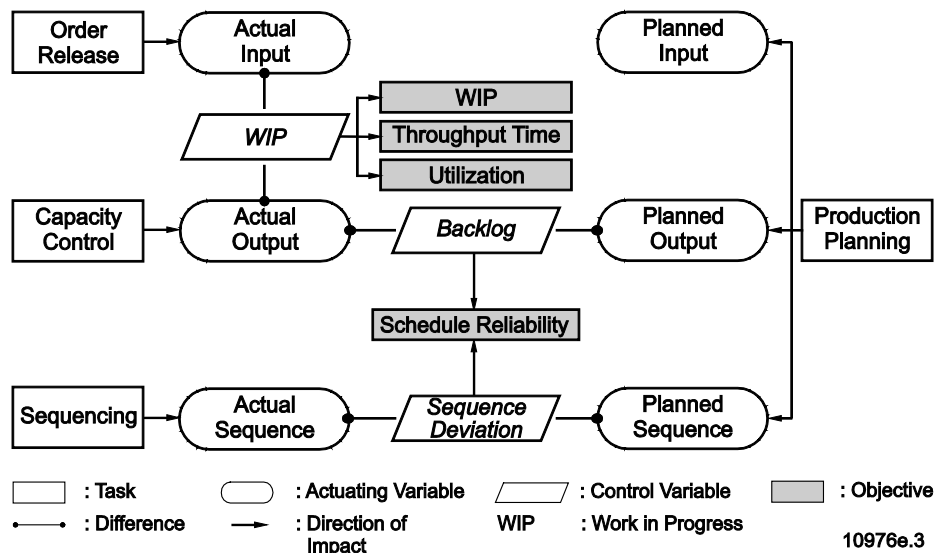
Order Release

Actual Input

Planned Input

WIP

WIP

Throughput Time

Utilization

Capacity Control

Actual Output

Backlog

Planned Output

Production Planning

Schedule Reliability

Sequencing

Actual Sequence

Sequence Deviation

Planned Sequence

: Task

: Actuating Variable

: Control Variable

: Objective

: Difference

: Direction of Impact

WIP : Work in Progress

10976e.3